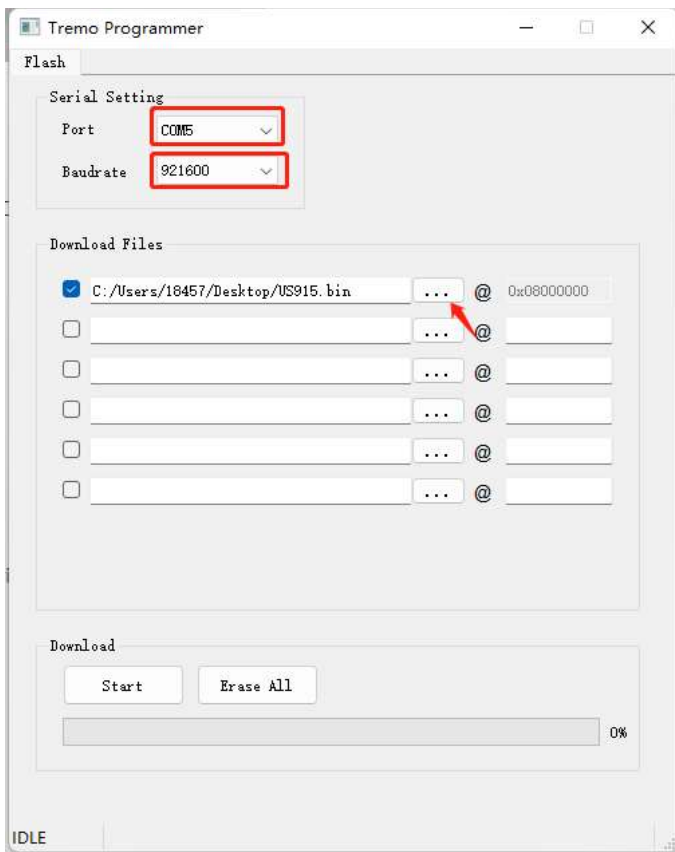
Tremo Programmer

Flash

Serial Setting

Port COM5

Baudrate 921600

Download Files

C:/Users/18457/Desktop/US915.bin ... @ 0x08000000

... @

... @

... @

... @

... @

Download

Start

Erase All

0%

IDLE